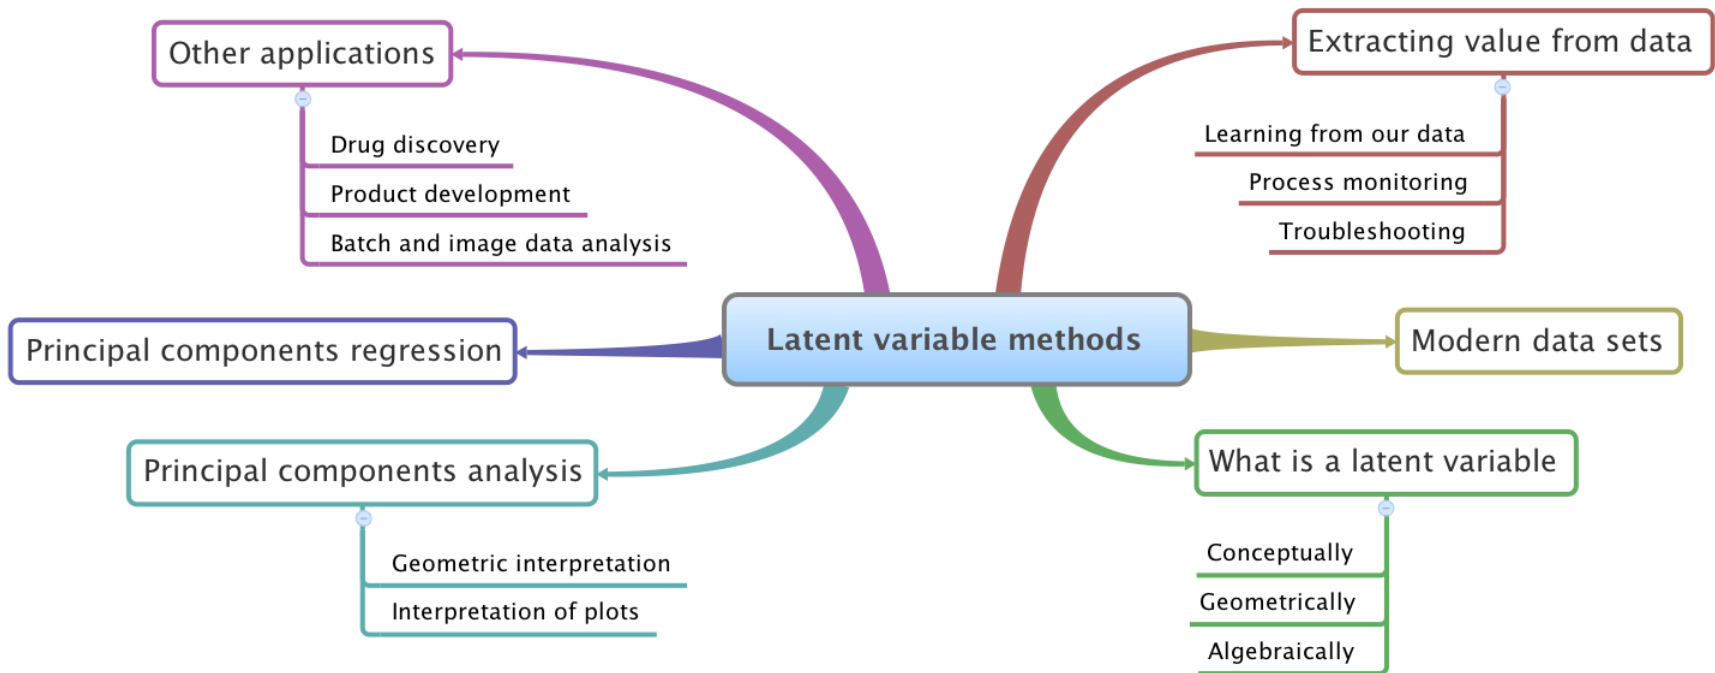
Latent variable methods

Other applications

Drug discovery

Product development

Batch and image data analysis

Extracting value from data

Learning from our data

Process monitoring

Troubleshooting

Principal components regression

Modern data sets

Principal components analysis

Geometric interpretation

Interpretation of plots

What is a latent variable

Conceptually

Geometrically

Algebraically